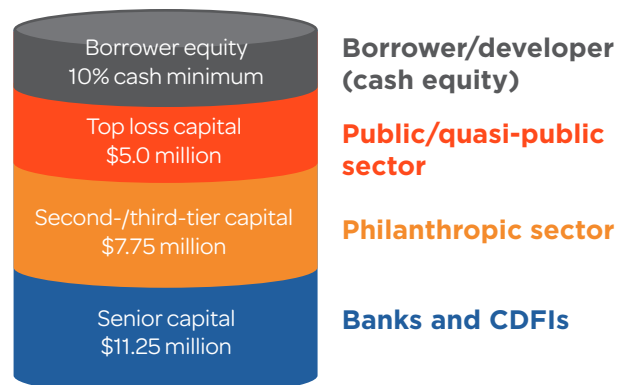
Borrower equity
10% cash minimum

Borrower/developer (cash equity)

Top loss capital
$5.0 million

Public/quasi-public sector

Second-/third-tier capital
$7.75 million

Philanthropic sector

Senior capital
$11.25 million

Banks and CDFIs